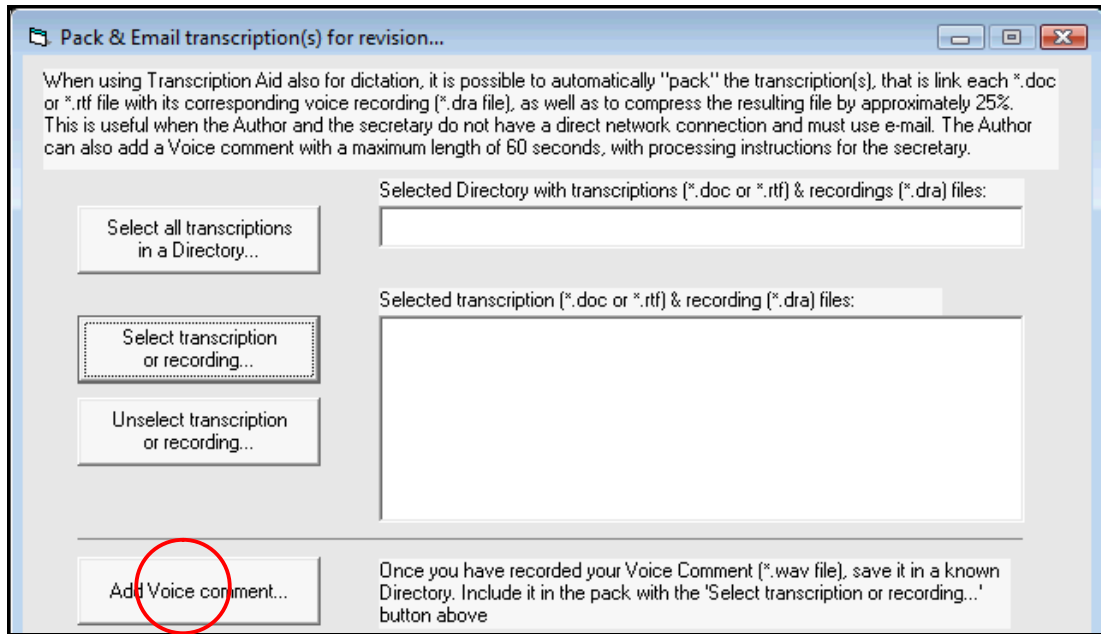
Pack & Email transcription(s) for revision...

When using Transcription Aid also for dictation, it is possible to automatically "pack" the transcription(s), that is link each *.doc or *.rtf file with its corresponding voice recording (*.dra file), as well as to compress the resulting file by approximately 25%. This is useful when the Author and the secretary do not have a direct network connection and must use e-mail. The Author can also add a Voice comment with a maximum length of 60 seconds, with processing instructions for the secretary.

Select all transcriptions in a Directory...

Selected Directory with transcriptions (*.doc or *.rtf) & recordings (*.dra) files:

Selected transcription (*.doc or *.rtf) & recording (*.dra) files:

Select transcription or recording...

Unselect transcription or recording...

Add Voice comment...

Once you have recorded your Voice Comment (*.wav file), save it in a known Directory. Include it in the pack with the 'Select transcription or recording...' button above